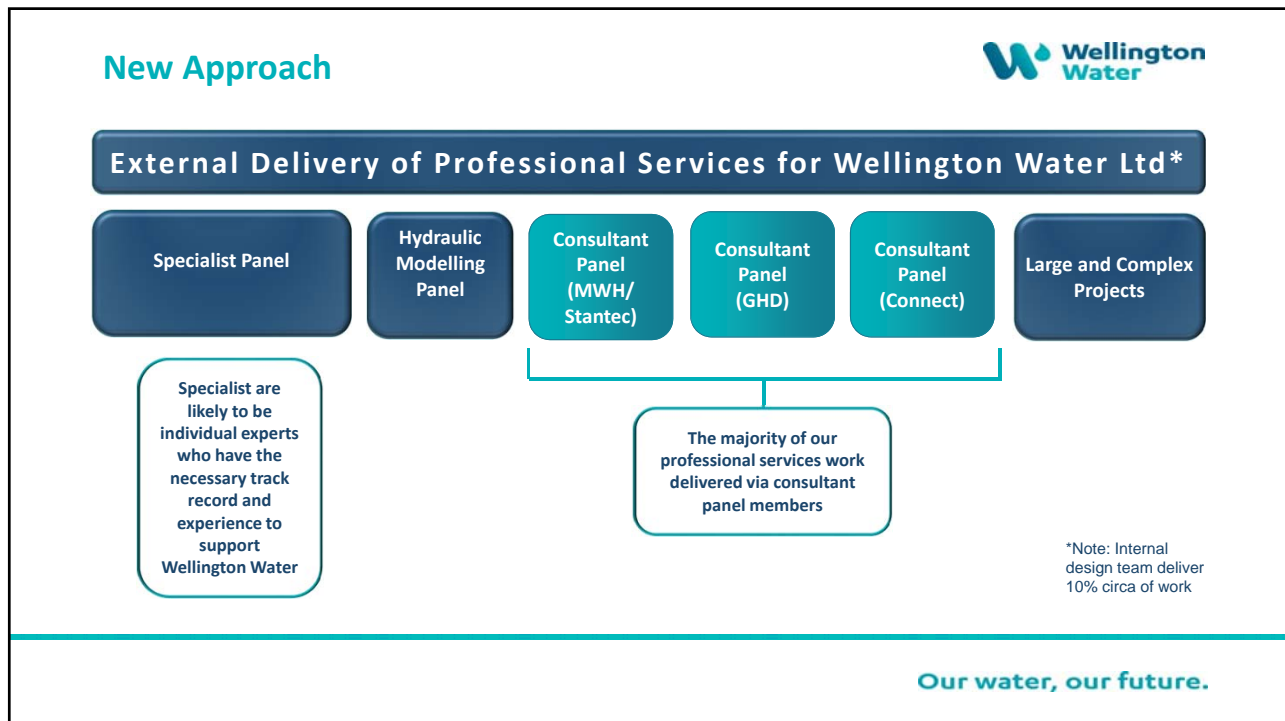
New Approach

Wellington Water

External Delivery of Professional Services for Wellington Water Ltd*

Specialist Panel

Hydraulic Modelling Panel

Consultant Panel (MWH/ Stantec)

Consultant Panel (GHD)

Consultant Panel (Connect)

Large and Complex Projects

Specialist are likely to be individual experts who have the necessary track record and experience to support Wellington Water

The majority of our professional services work delivered via consultant panel members

*Note: Internal design team deliver 10% circa of work

Our water, our future.